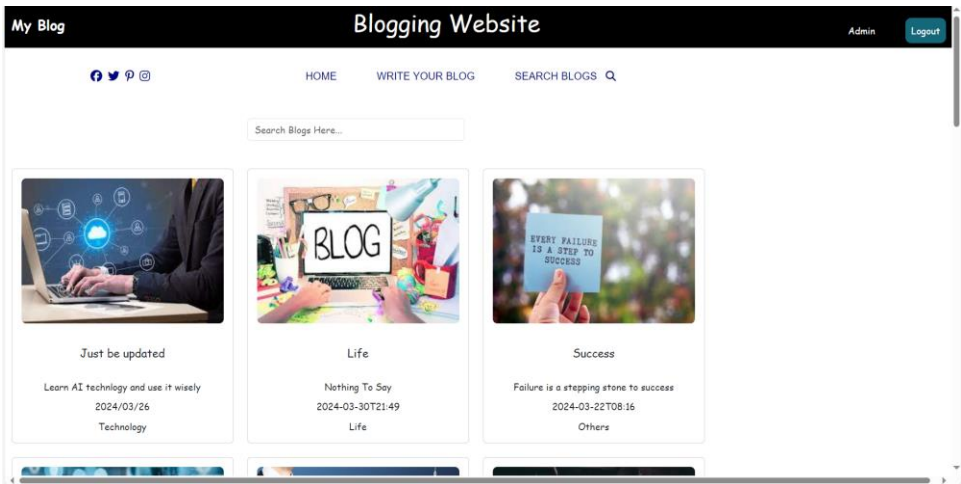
My Blog

Blogging Website

Admin

Logout

HOME

WRITE YOUR BLOG

SEARCH BLOGS

Search Blogs Here...

BLOG

EVERY FAILURE IS A STEP TO SUCCESS

Just be updated

Learn AI technlogy and use it wisely

2024/03/26

Technology

Life

Nothing To Say

2024-03-30T21:49

Life

Success

Failure is a stepping stone to success

2024-03-22T08:16

Others